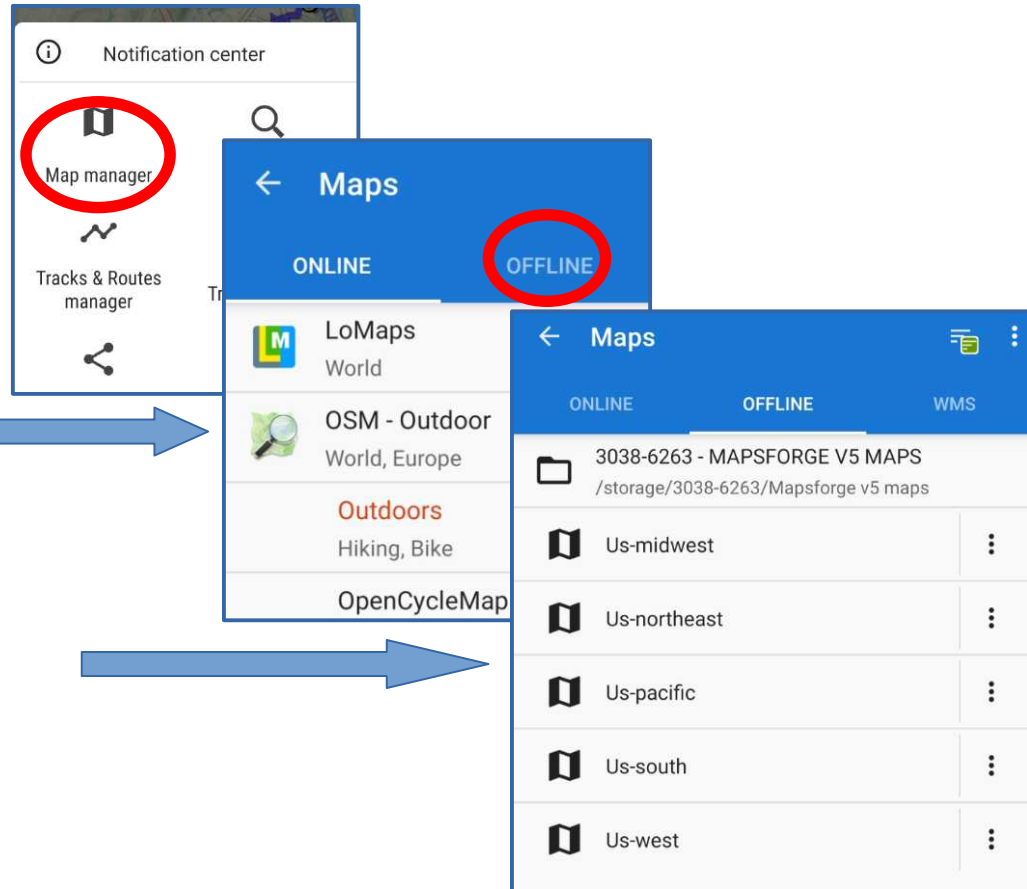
Notification center

Map manager

Tracks & Routes manager

Tr

Maps

ONLINE

OFFLINE

LoMaps
World

OSM - Outdoor
World, Europe

Outdoors
Hiking, Bike

OpenCycleMap

Maps

ONLINE

OFFLINE

WMS

3038-6263 - MAPSFORGE V5 MAPS
/storage/3038-6263/Mapsforge v5 maps

Us-midwest

Us-northeast

Us-pacific

Us-south

Us-west